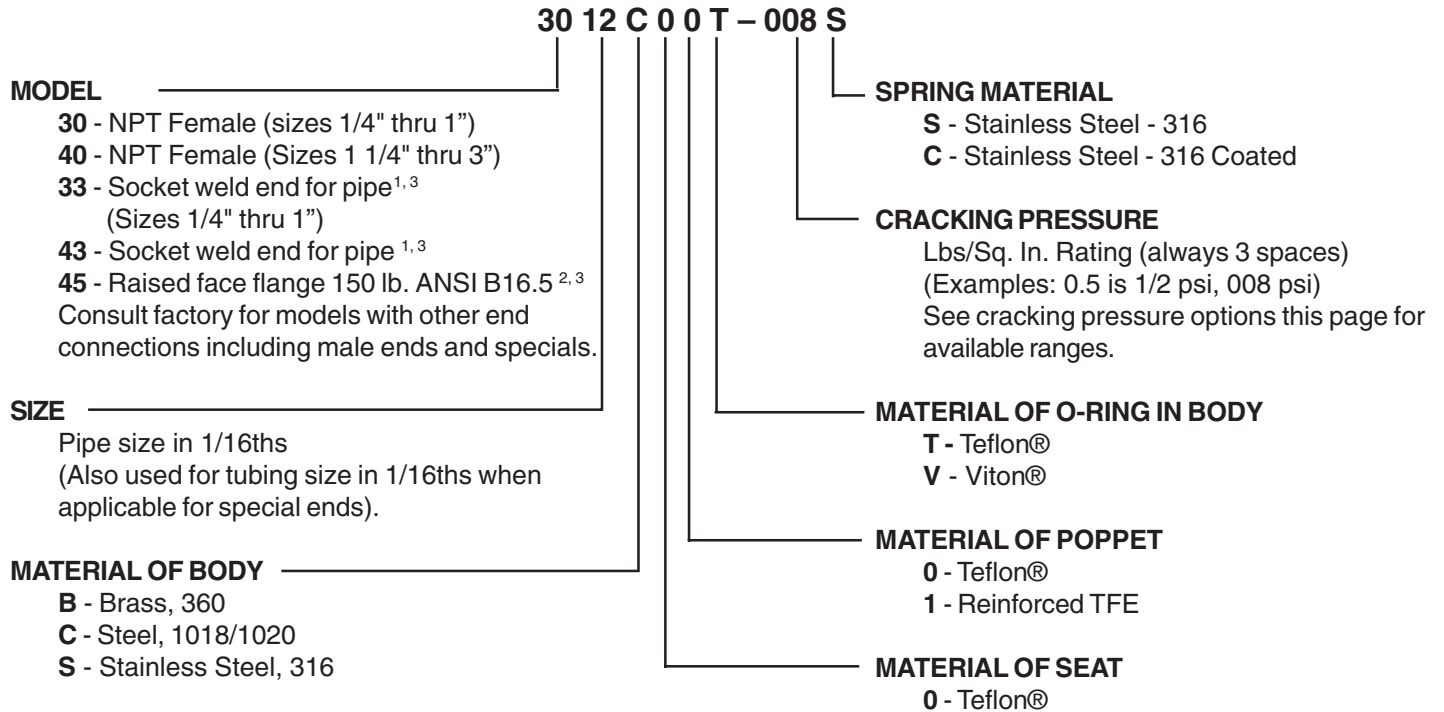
30 12 C 0 0 T – 008 S

MODEL
30 - NPT Female (sizes 1/4" thru 1")
40 - NPT Female (Sizes 1 1/4" thru 3")
33 - Socket weld end for pipe$^{1, 3}$ (Sizes 1/4" thru 1")
43 - Socket weld end for pipe $^{1, 3}$
45 - Raised face flange 150 lb. ANSI B16.5 $^{2, 3}$
Consult factory for models with other end connections including male ends and specials.

SIZE
Pipe size in 1/16ths
(Also used for tubing size in 1/16ths when applicable for special ends).

MATERIAL OF BODY
B - Brass, 360
C - Steel, 1018/1020
S - Stainless Steel, 316

SPRING MATERIAL
S - Stainless Steel - 316
C - Stainless Steel - 316 Coated

CRACKING PRESSURE
Lbs/Sq. In. Rating (always 3 spaces)
(Examples: 0.5 is 1/2 psi, 008 psi)
See cracking pressure options this page for available ranges.

MATERIAL OF O-RING IN BODY
T - Teflon®
V - Viton®

MATERIAL OF POPPET
0 - Teflon®
1 - Reinforced TFE

MATERIAL OF SEAT
0 - Teflon®